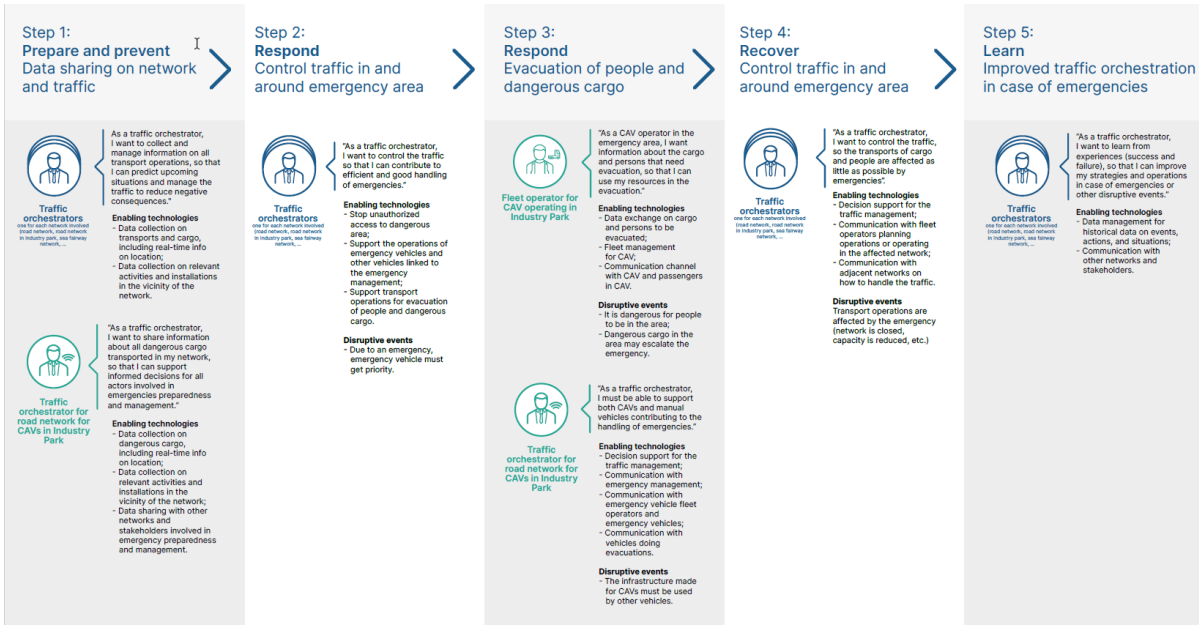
Step 1:
Prepare and prevent
Data sharing on network and traffic

Traffic orchestrators
one for each network involved (road network, road network in industry park, sea fairway network, ...

"As a traffic orchestrator, I want to collect and manage information on all transport operations, so that I can predict upcoming situations and manage the traffic to reduce negative consequences."

Enabling technologies
- Data collection on transports and cargo, including real-time info on location;
- Data collection on relevant activities and installations in the vicinity of the network.

Traffic orchestrator for road network for CAVs in Industry Park

"As a traffic orchestrator, I want to share information about all dangerous cargo transported in my network, so that I can support informed decisions for all actors involved in emergencies preparedness and management."

Enabling technologies
- Data collection on dangerous cargo, including real-time info on location;
- Data collection on relevant activities and installations in the vicinity of the network;
- Data sharing with other networks and stakeholders involved in emergency preparedness and management.

Step 2:
Respond
Control traffic in and around emergency area

Traffic orchestrators
one for each network involved (road network, road network in industry park, sea fairway network, ...

"As a traffic orchestrator, I want to control the traffic so that I can contribute to efficient and good handling of emergencies."

Enabling technologies
- Stop unauthorized access to dangerous area;
- Support the operations of emergency vehicles and other vehicles linked to the emergency management;
- Support transport operations for evacuation of people and dangerous cargo.

Disruptive events
- Due to an emergency, emergency vehicle must get priority.

Step 3:
Respond
Evacuation of people and dangerous cargo

Fleet operator for CAV operating in Industry Park

"As a CAV operator in the emergency area, I want information about the cargo and persons that need evacuation, so that I can use my resources in the evacuation."

Enabling technologies
- Data exchange on cargo and persons to be evacuated;
- Fleet management for CAV;
- Communication channel with CAV and passengers in CAV.

Disruptive events
- It is dangerous for people to be in the area;
- Dangerous cargo in the area may escalate the emergency.

Traffic orchestrator for road network for CAVs in Industry Park

"As a traffic orchestrator, I must be able to support both CAVs and manual vehicles contributing to the handling of emergencies."

Enabling technologies
- Decision support for the traffic management;
- Communication with emergency management;
- Communication with emergency vehicle fleet operators and emergency vehicles;
- Communication with vehicles doing evacuations.

Disruptive events
- The infrastructure made for CAVs must be used by other vehicles.

Step 4:
Recover
Control traffic in and around emergency area

Traffic orchestrators
one for each network involved (road network, road network in industry park, sea fairway network, ...

"As a traffic orchestrator, I want to control the traffic, so the transports of cargo and people are affected as little as possible by emergencies".

Enabling technologies
- Decision support for the traffic management;
- Communication with fleet operators planning operations or operating in the affected network;
- Communication with adjacent networks on how to handle the traffic.

Disruptive events
Transport operations are affected by the emergency (network is closed, capacity is reduced, etc.)

Step 5:
Learn
Improved traffic orchestration in case of emergencies

Traffic orchestrators
one for each network involved (road network, road network in industry park, sea fairway network, ...

"As a traffic orchestrator, I want to learn from experiences (success and failure), so that I can improve my strategies and operations in case of emergencies or other disruptive events."

Enabling technologies
- Data management for historical data on events, actions, and situations;
- Communication with other networks and stakeholders.